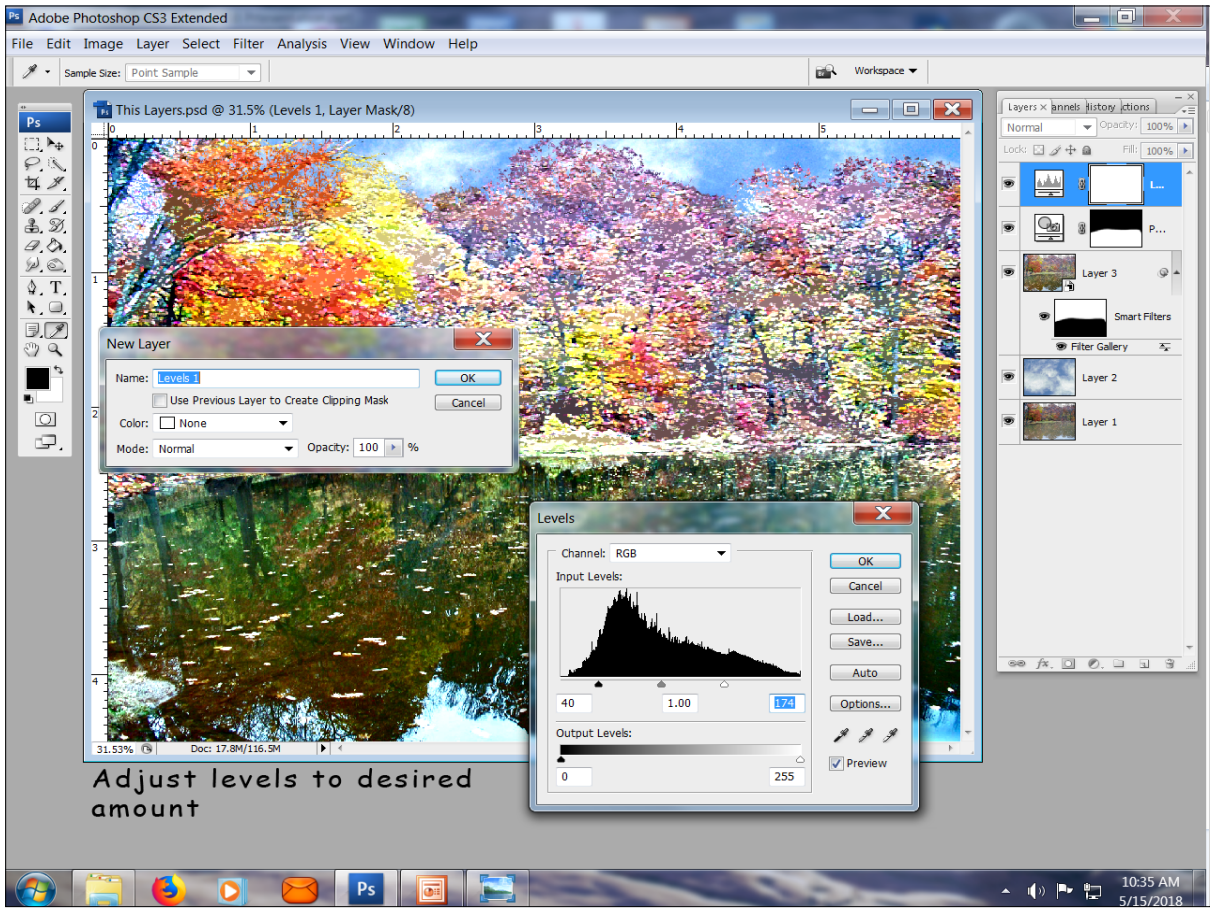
Ps Adobe Photoshop CS3 Extended

File Edit Image Layer Select Filter Analysis View Window Help

Sample Size: Point Sample

Workspace

This Layers.psd @ 31.5% (Levels 1, Layer Mask/8)

0 1 2 3 4 5

Layers × annels History ctions

Normal Opacity: 100%

Lock: Fill: 100%

L...

P...

Layer 3

Smart Filters

Filter Gallery

Layer 2

Layer 1

New Layer

Name: Levels 1

OK

Use Previous Layer to Create Clipping Mask

Cancel

Color: None

Mode: Normal Opacity: 100 %

Levels

Channel: RGB

OK

Input Levels:

Cancel

Load...

Save...

Auto

40 1.00 174

Options...

Output Levels:

Preview

0 255

31.53% Doc: 17.8M/116.5M

Adjust levels to desired amount

10:35 AM
5/15/2018